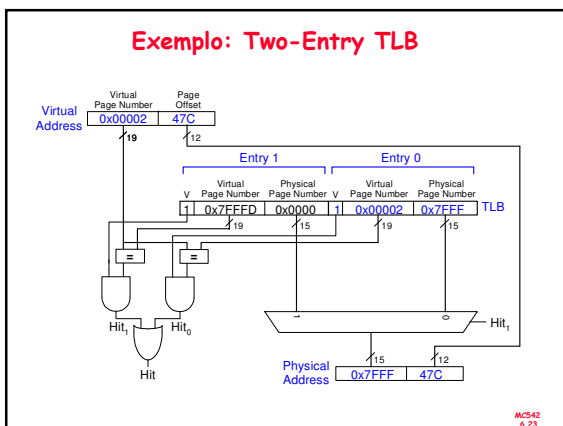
Exemplo: Two-Entry TLB

Virtual Address

Virtual Page Number

Page Offset

0x00002

47C

19

12

Entry 1

Entry 0

V

Virtual Page Number

Physical Page Number

V

Virtual Page Number

Physical Page Number

1

0x7FFFD

0x0000

1

0x00002

0x7FFF

TLB

19

15

19

15

=

=

$Hit_1$

$Hit_0$

Hit

1

0

$Hit_1$

15

12

Physical Address

0x7FFF

47C

MC542
6.23